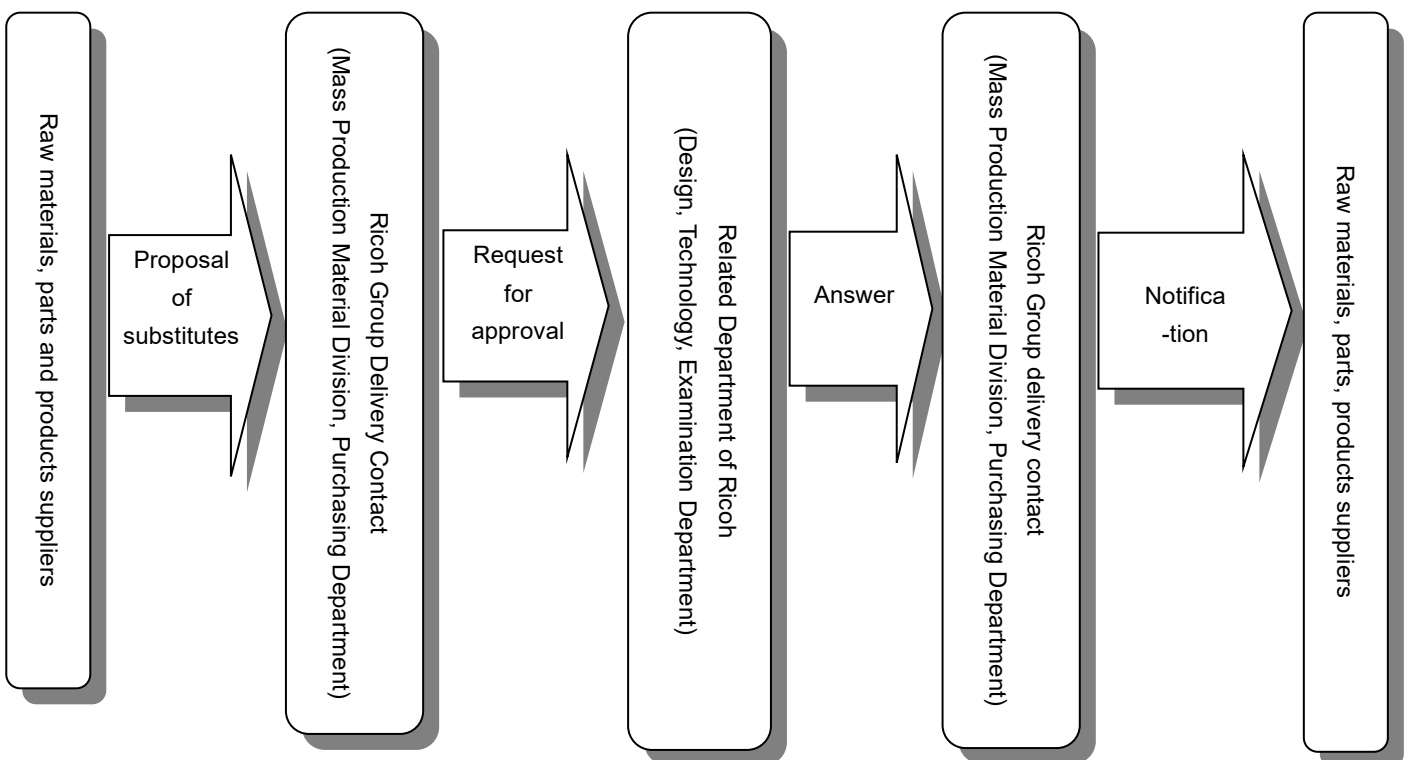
Raw materials, parts and products suppliers

Proposal of substitutes

Ricoh Group Delivery Contact (Mass Production Material Division, Purchasing Department)

Request for approval

Related Department of Ricoh (Design, Technology, Examination Department)

Answer

Ricoh Group delivery contact (Mass Production Material Division, Purchasing Department)

Notifica-tion

Raw materials, parts, products suppliers